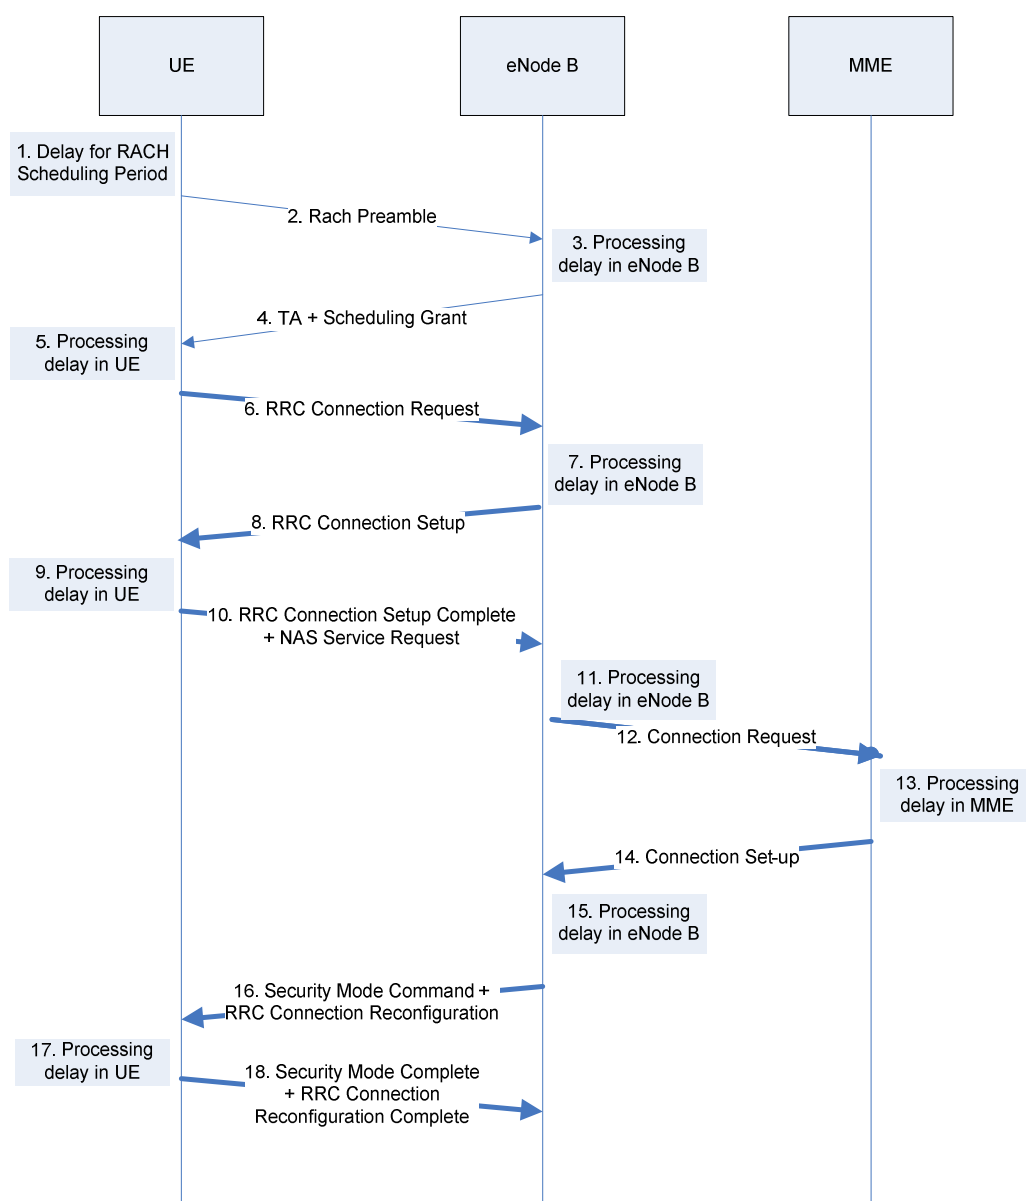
UE

eNode B

MME

1. Delay for RACH Scheduling Period

2. Rach Preamble

3. Processing delay in eNode B

4. TA + Scheduling Grant

5. Processing delay in UE

6. RRC Connection Request

7. Processing delay in eNode B

8. RRC Connection Setup

9. Processing delay in UE

10. RRC Connection Setup Complete + NAS Service Request

11. Processing delay in eNode B

12. Connection Request

13. Processing delay in MME

14. Connection Set-up

15. Processing delay in eNode B

16. Security Mode Command + RRC Connection Reconfiguration

17. Processing delay in UE

18. Security Mode Complete + RRC Connection Reconfiguration Complete